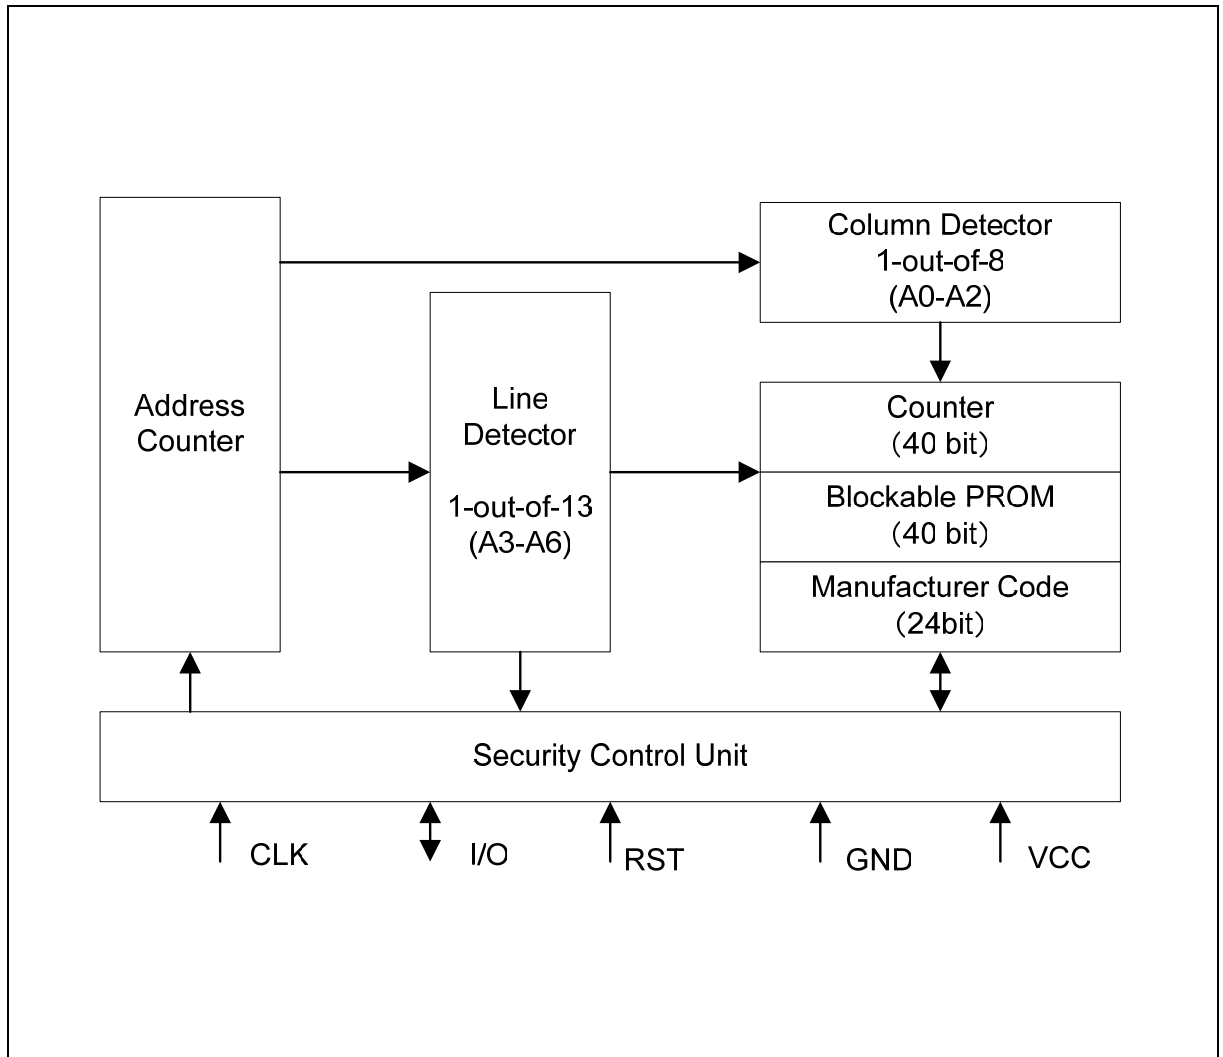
Address Counter

Line Detector

1-out-of-13 (A3-A6)

Column Detector 1-out-of-8 (A0-A2)

Counter (40 bit)

Blockable PROM (40 bit)

Manufacturer Code (24bit)

Security Control Unit

CLK

I/O

RST

GND

VCC